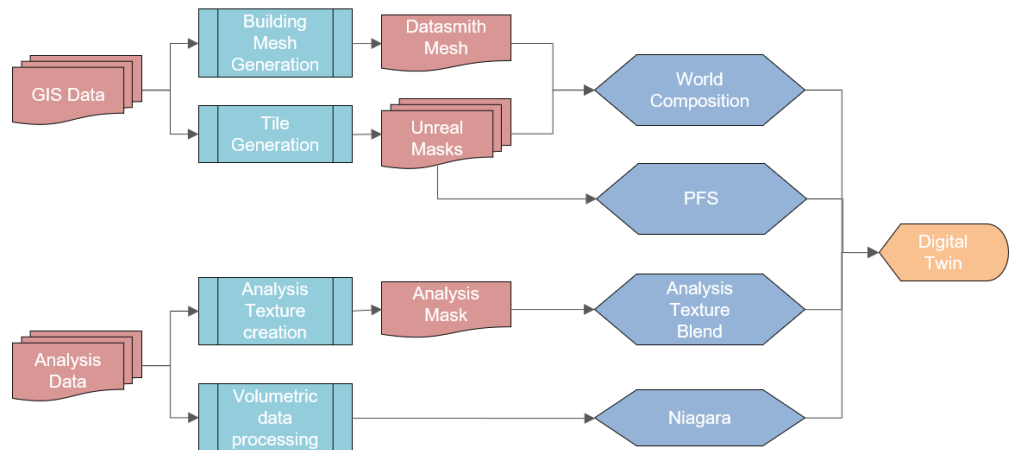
GIS Data

Building Mesh Generation

Datasmith Mesh

Tile Generation

Unreal Masks

World Composition

PFS

Digital Twin

Analysis Data

Analysis Texture creation

Analysis Mask

Analysis Texture Blend

Volumetric data processing

Niagara